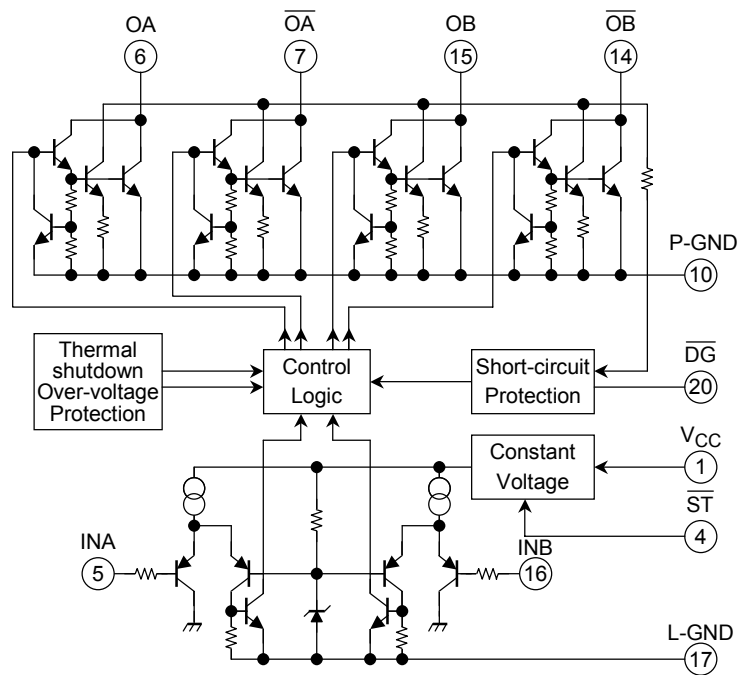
OA
6
$\overline{OA}$
7
OB
15
$\overline{OB}$
14
P-GND
10
Thermal shutdown Over-voltage Protection
Control Logic
Short-circuit Protection
$\overline{DG}$
20
Constant Voltage
$V_{CC}$
1
$\overline{ST}$
4
INA
5
INB
16
L-GND
17